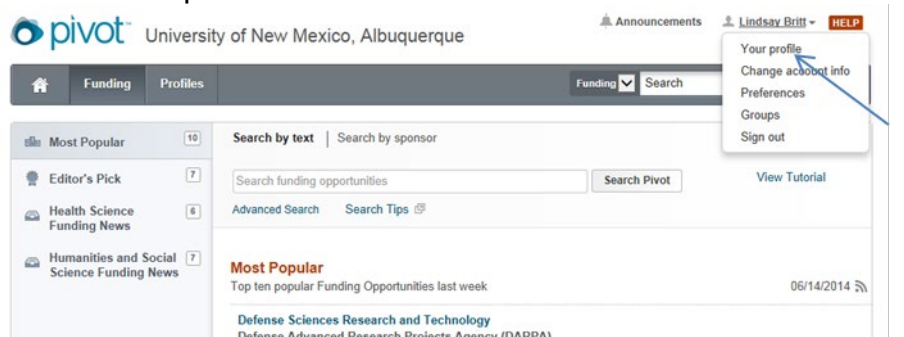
pivot University of New Mexico, Albuquerque

Announcements Lindsay Britt HELP

Your profile
Change account info
Preferences
Groups
Sign out

Funding Profiles

Funding Search

Most Popular 10
Editor's Pick 7
Health Science Funding News 6
Humanities and Social Science Funding News 7

Search by text | Search by sponsor

Search funding opportunities
Search Pivot
View Tutorial

Advanced Search Search Tips

Most Popular
Top ten popular Funding Opportunities last week
06/14/2014

Defense Sciences Research and Technology
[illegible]